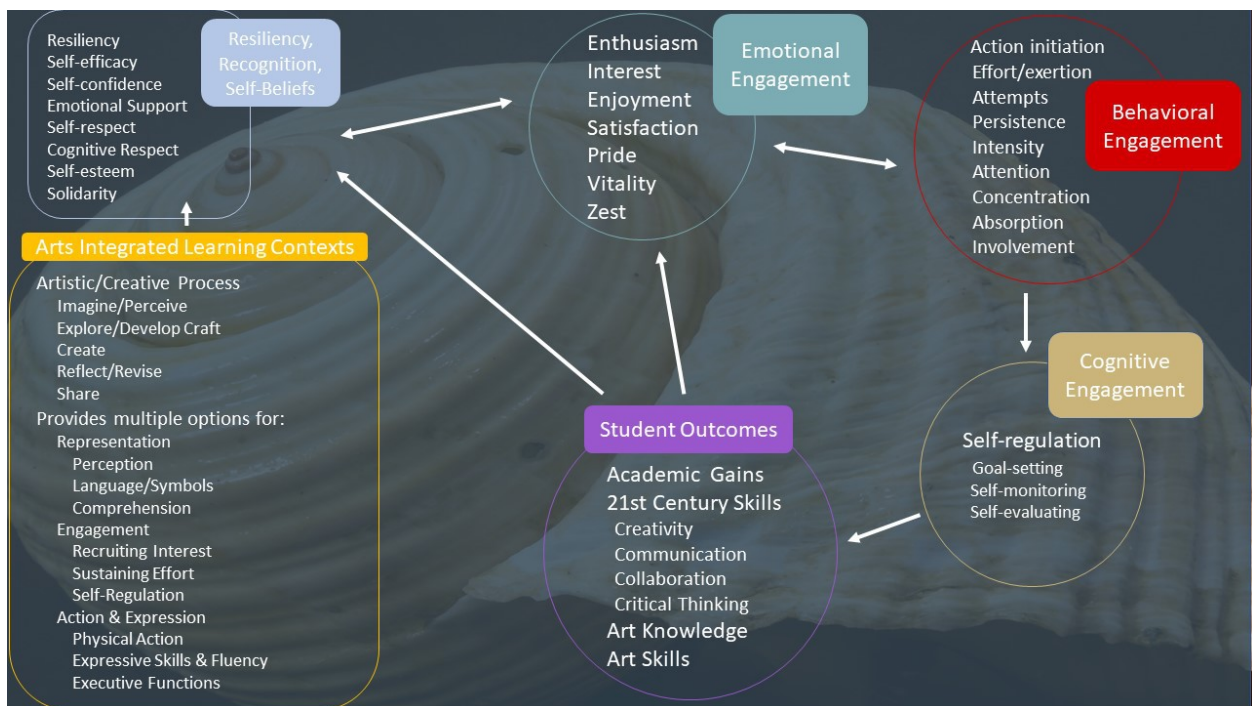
Resiliency, Recognition, Self-Beliefs

Resiliency
Self-efficacy
Self-confidence
Emotional Support
Self-respect
Cognitive Respect
Self-esteem
Solidarity

Emotional Engagement

Enthusiasm
Interest
Enjoyment
Satisfaction
Pride
Vitality
Zest

Behavioral Engagement

Action initiation
Effort/exertion
Attempts
Persistence
Intensity
Attention
Concentration
Absorption
Involvement

Arts Integrated Learning Contexts

Artistic/Creative Process
Imagine/Perceive
Explore/Develop Craft
Create
Reflect/Revise
Share
Provides multiple options for:
Representation
Perception
Language/Symbols
Comprehension
Engagement
Recruiting Interest
Sustaining Effort
Self-Regulation
Action & Expression
Physical Action
Expressive Skills & Fluency
Executive Functions

Cognitive Engagement

Self-regulation
Goal-setting
Self-monitoring
Self-evaluating

Student Outcomes

Academic Gains
21st Century Skills
Creativity
Communication
Collaboration
Critical Thinking
Art Knowledge
Art Skills